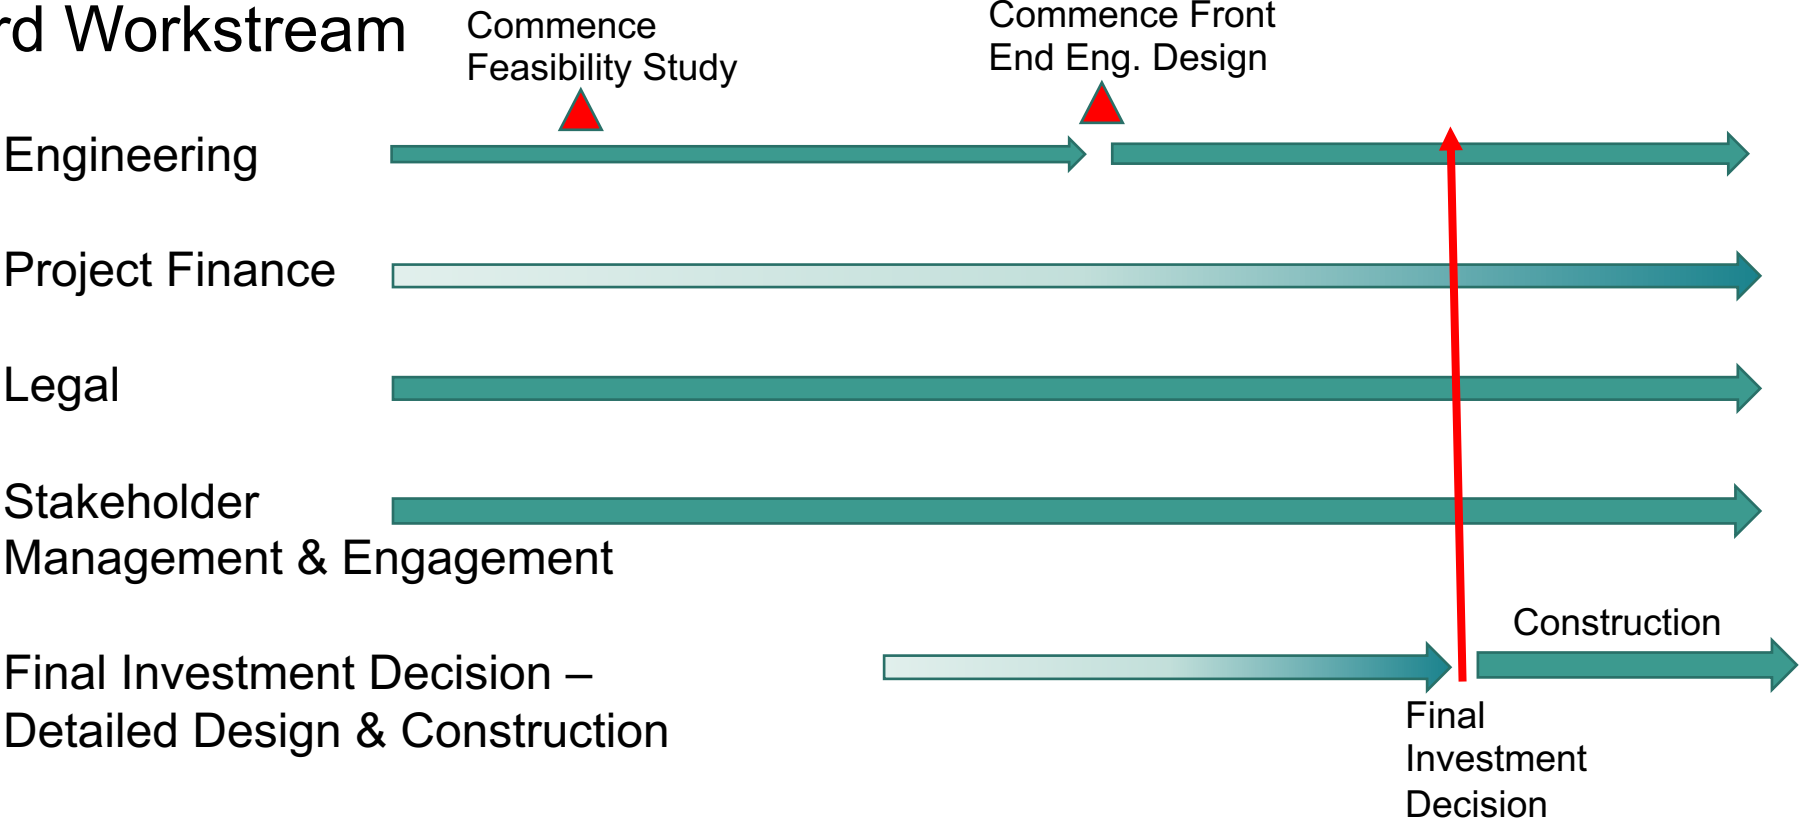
rd Workstream

Commence Feasibility Study

Commence Front End Eng. Design

Engineering

Project Finance

Legal

Stakeholder Management & Engagement

Final Investment Decision – Detailed Design & Construction

Construction

Final Investment Decision